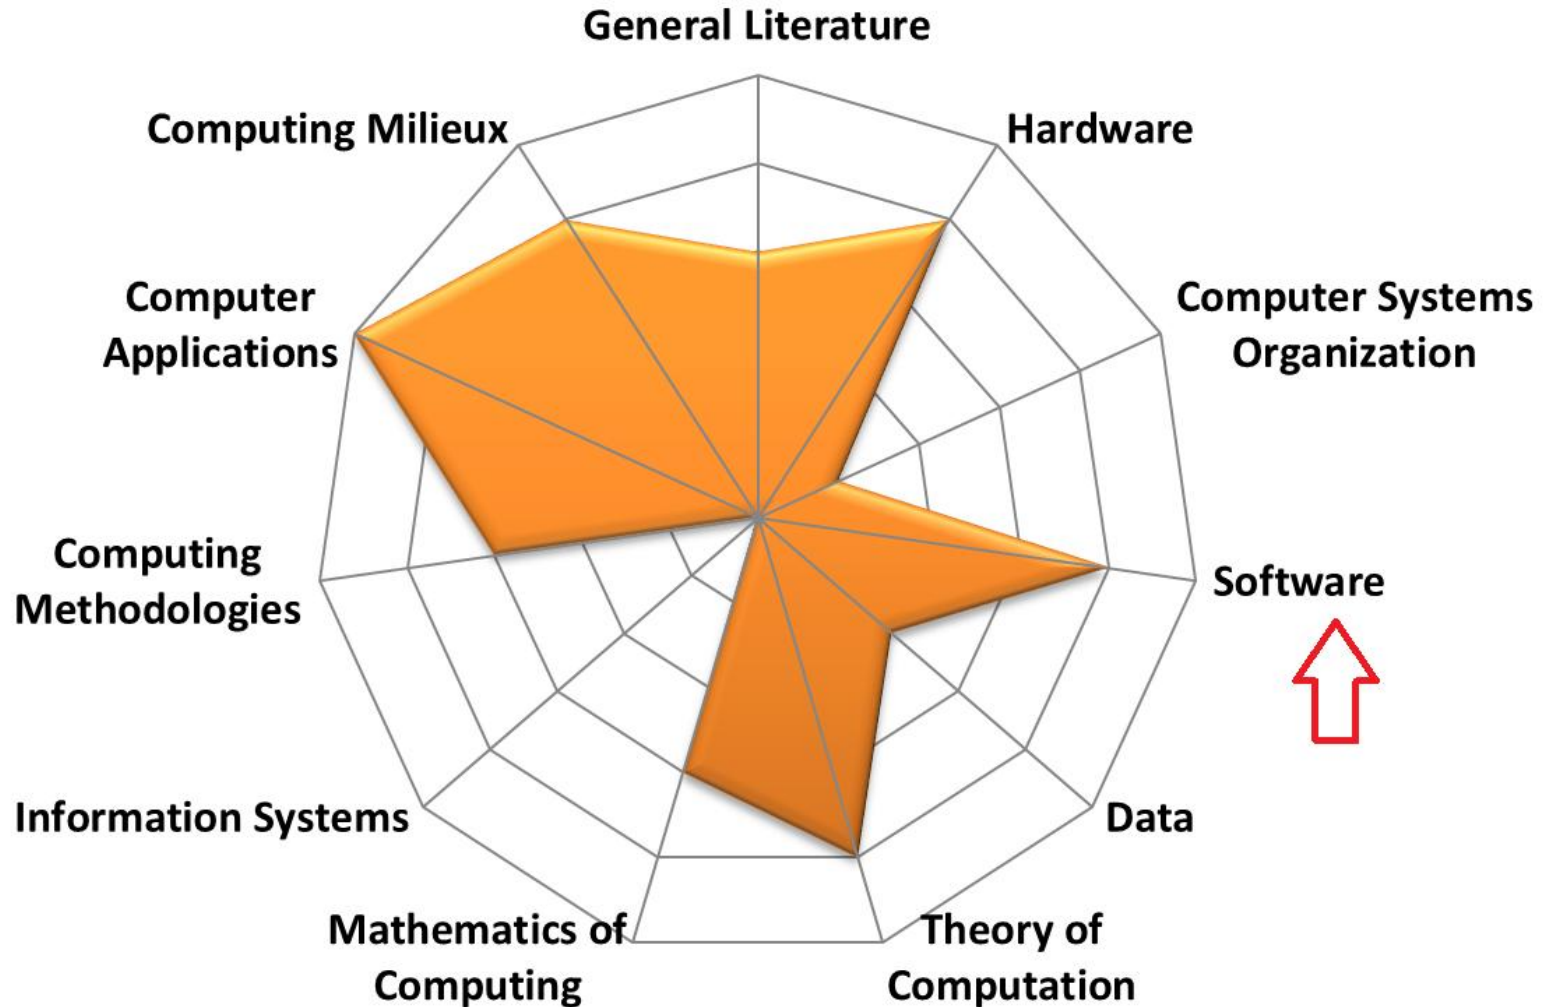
General Literature

Hardware

Computer Systems Organization

Software

Data

Theory of Computation

Mathematics of Computing

Information Systems

Computing Methodologies

Computer Applications

Computing Milieux